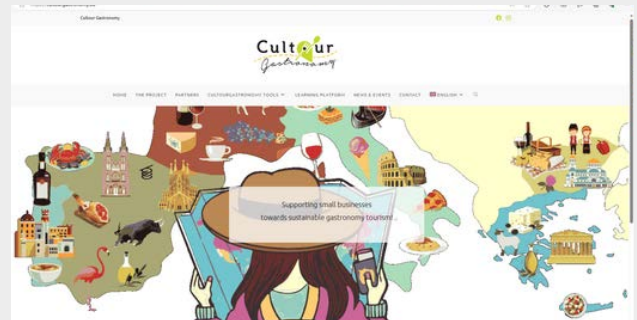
Cultour Gastronomy

Cultour Gastronomy

HOME THE PROJECT PARTNERS CULTOURGASTRONOMY TOOLS LEARNING PLATFORM NEWS & EVENTS CONTACT ENGLISH

Supporting small businesses towards sustainable gastronomy tourism